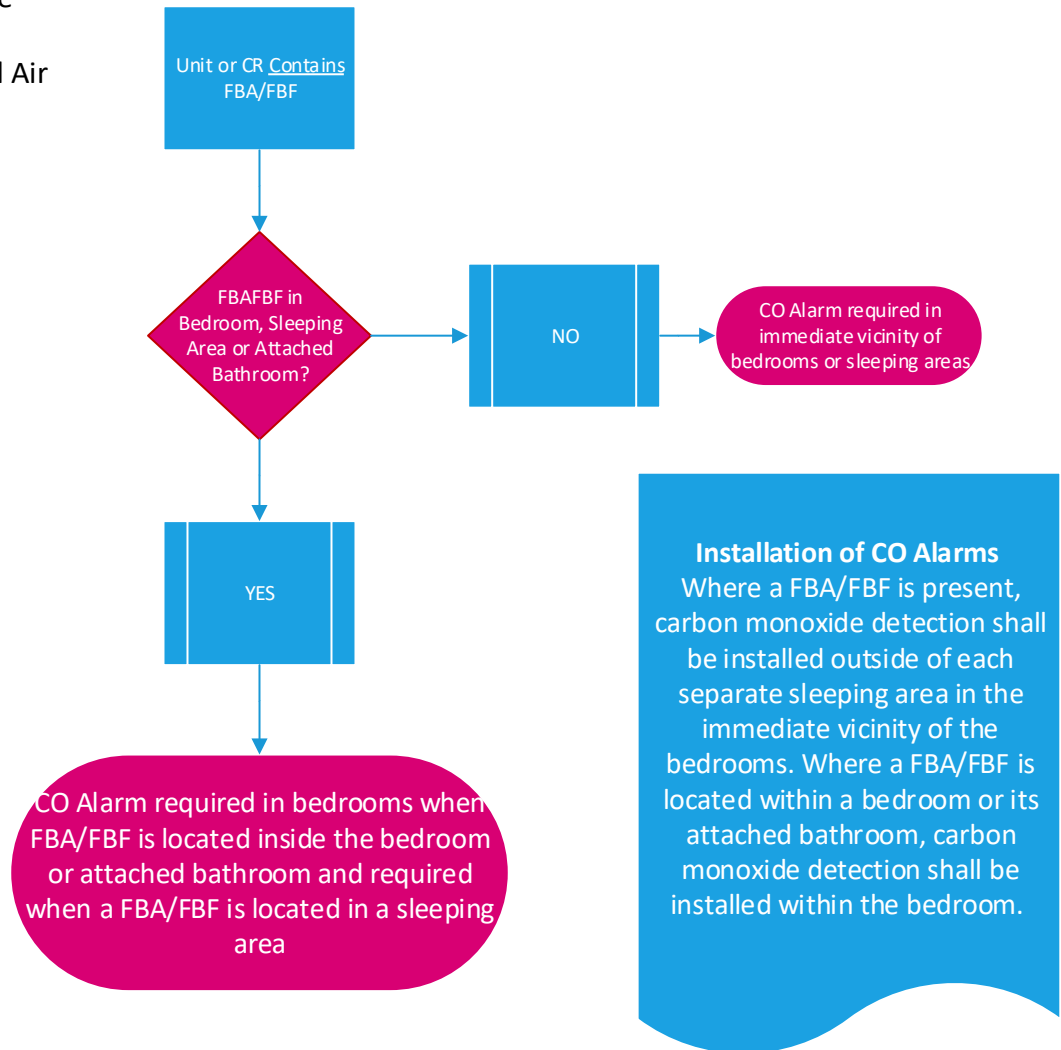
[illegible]e

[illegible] Air

Unit or CR Contains FBA/FBF

FBAFBF in Bedroom, Sleeping Area or Attached Bathroom?

NO

CO Alarm required in immediate vicinity of bedrooms or sleeping areas

YES

CO Alarm required in bedrooms when FBA/FBF is located inside the bedroom or attached bathroom and required when a FBA/FBF is located in a sleeping area

Installation of CO Alarms
Where a FBA/FBF is present, carbon monoxide detection shall be installed outside of each separate sleeping area in the immediate vicinity of the bedrooms. Where a FBA/FBF is located within a bedroom or its attached bathroom, carbon monoxide detection shall be installed within the bedroom.